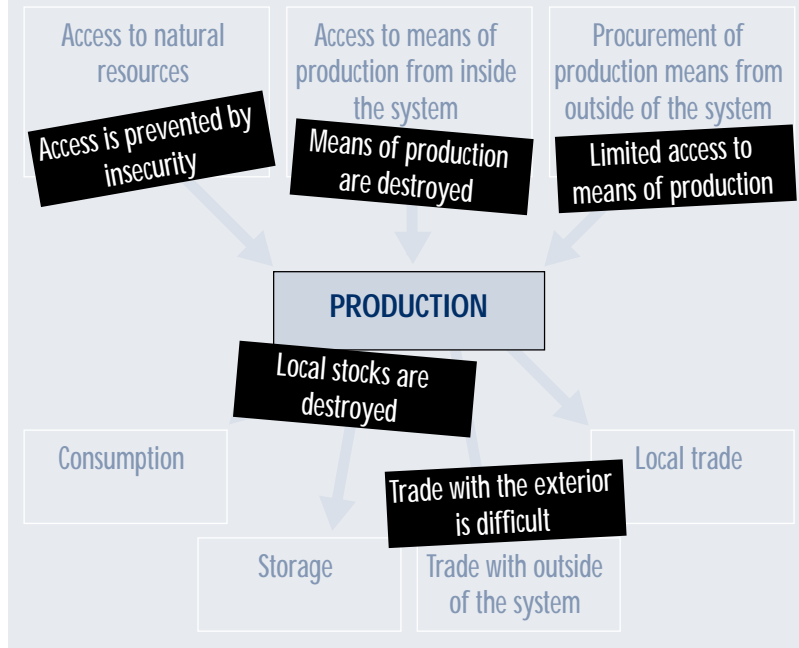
Access to natural resources

Access is prevented by insecurity

Access to means of production from inside the system

Means of production are destroyed

Procurement of production means from outside of the system

Limited access to means of production

PRODUCTION

Local stocks are destroyed

Consumption

Local trade

Trade with the exterior is difficult

Storage

Trade with outside of the system